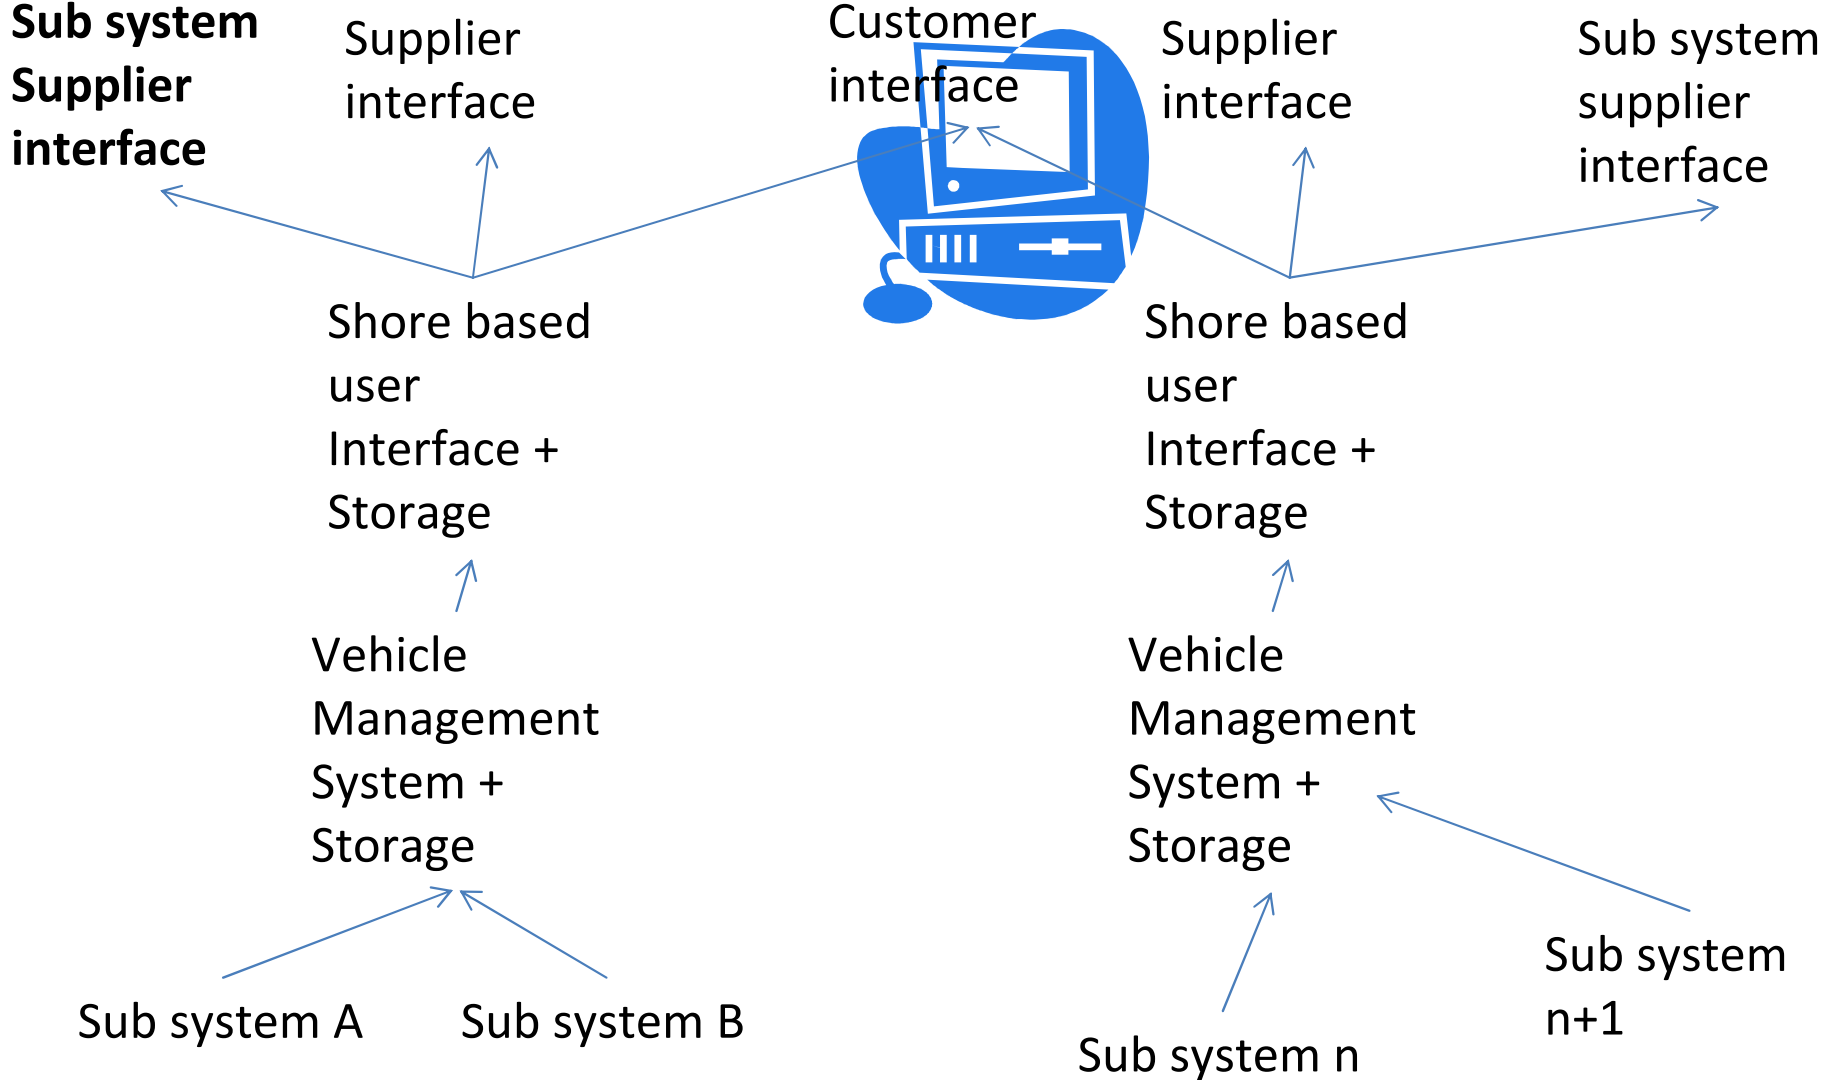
Sub system Supplier interface

Supplier interface

Customer interface

Supplier interface

Sub system supplier interface

Shore based user Interface + Storage

Shore based user Interface + Storage

Vehicle Management System + Storage

Vehicle Management System + Storage

Sub system A

Sub system B

Sub system n

Sub system n+1